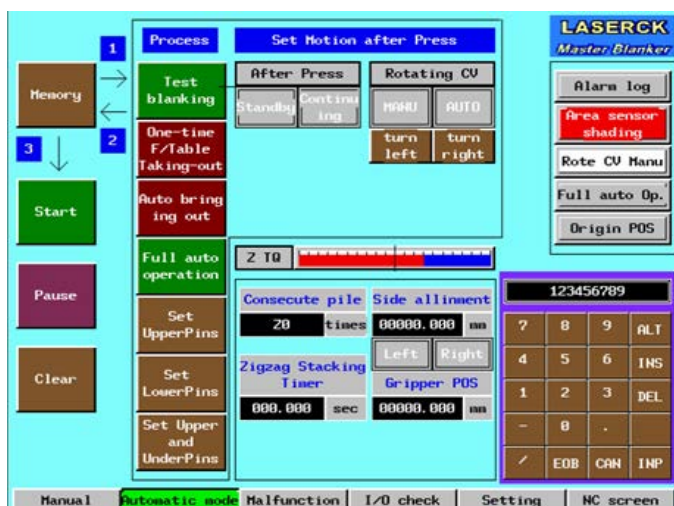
1

Memory

2

3

Start

Pause

Clear

Process

Test blanking

One-time F/Table Taking-out

Auto bringing out

Full auto operation

Set UpperPins

Set LowerPins

Set Upper and UnderPins

Set Motion after Press

After Press

Standby

Continuing

Rotating CV

MANU

AUTO

turn left

turn right

Z TQ

Consecute pile

20

times

Side allinment

00000.000

mm

Left

Right

Zigzag Stacking Timer

000.000

sec

Gripper POS

00000.000

mm

LASERCK

Master Blanker

Alarm log

Area sensor shading

Rote CV Manu

Full auto Op.

Origin POS

123456789

| 7 | 8 | 9 | ALT |
|---|---|---|---|
| 4 | 5 | 6 | INS |
| 1 | 2 | 3 | DEL |
| - | 0 | . | |
| / | EOB | CAN | INP |

Manual | Automatic mode | Malfunction | I/O check | Setting | NC screen